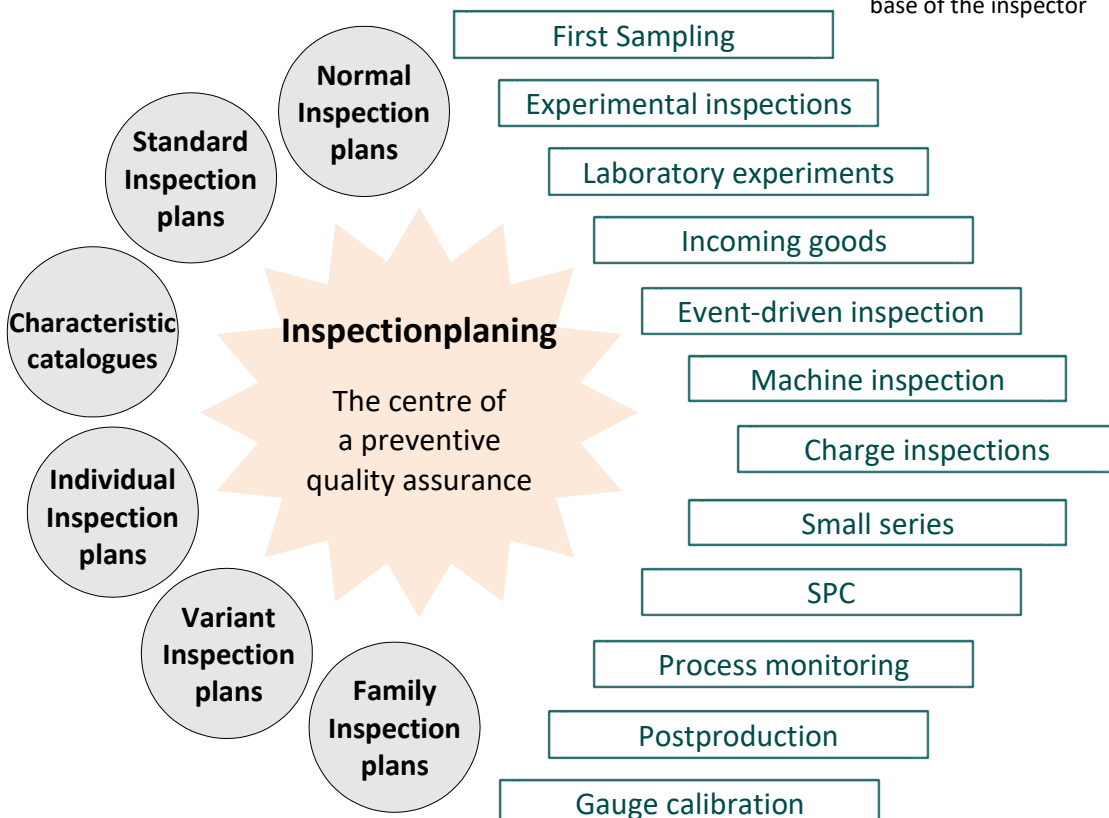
base of the inspector

Normal Inspection plans

Standard Inspection plans

Characteristic catalogues

Individual Inspection plans

Variant Inspection plans

Family Inspection plans

Inspectionplaning

The centre of a preventive quality assurance

First Sampling

Experimental inspections

Laboratory experiments

Incoming goods

Event-driven inspection

Machine inspection

Charge inspections

Small series

SPC

Process monitoring

Postproduction

Gauge calibration